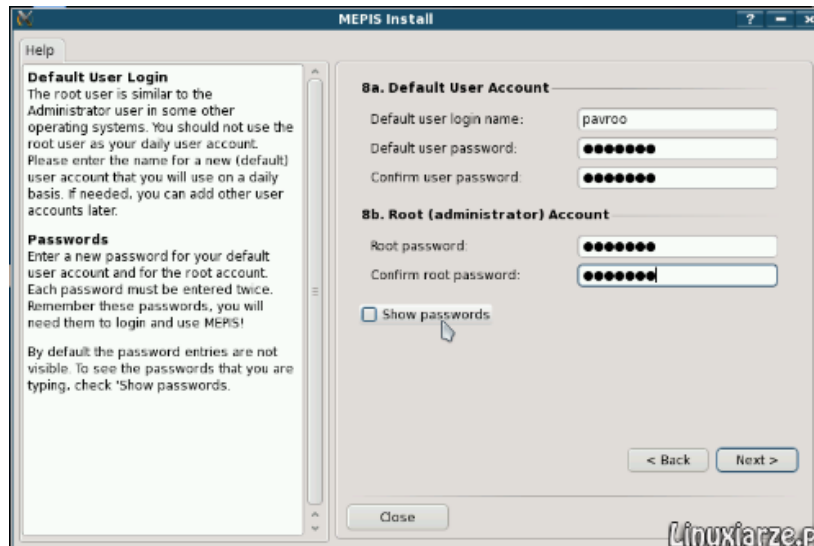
MEPIS Install

? – x

Help

Default User Login
The root user is similar to the Administrator user in some other operating systems. You should not use the root user as your daily user account. Please enter the name for a new (default) user account that you will use on a daily basis. If needed, you can add other user accounts later.

Passwords
Enter a new password for your default user account and for the root account. Each password must be entered twice. Remember these passwords, you will need them to login and use MEPIS!

By default the password entries are not visible. To see the passwords that you are typing, check 'Show passwords.

8a. Default User Account

Default user login name: pavroo

Default user password: •••••••

Confirm user password: •••••••

8b. Root (administrator) Account

Root password: •••••••

Confirm root password: •••••••

Show passwords

< Back

Next >

Close

Linuxiarze.p